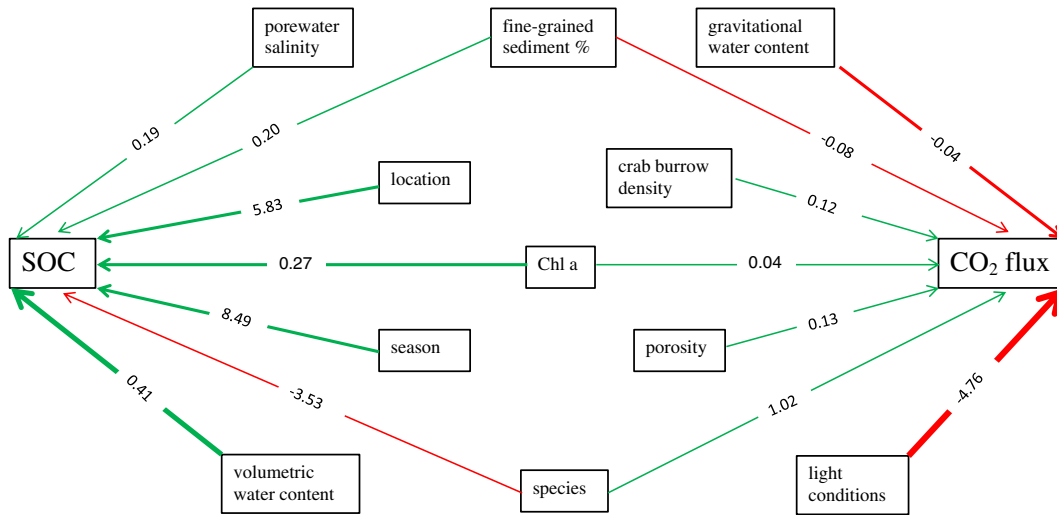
porewater salinity

fine-grained sediment %

gravitational water content

0.19

0.20

-0.08

-0.04

location

crab burrow density

5.83

0.12

SOC

0.27

Chl a

0.04

$CO_2$ flux

8.49

0.13

season

porosity

0.41

-3.53

1.02

-4.76

volumetric water content

species

light conditions